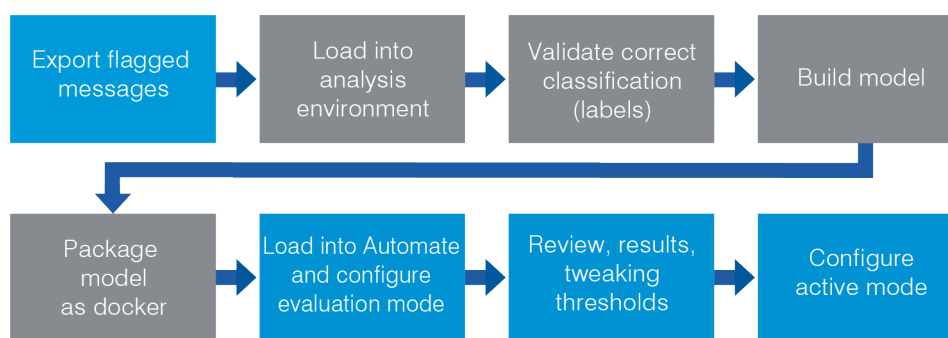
Export flagged messages

Load into analysis environment

Validate correct classification (labels)

Build model

Package model as docker

Load into Automate and configure evaluation mode

Review, results, tweaking thresholds

Configure active mode